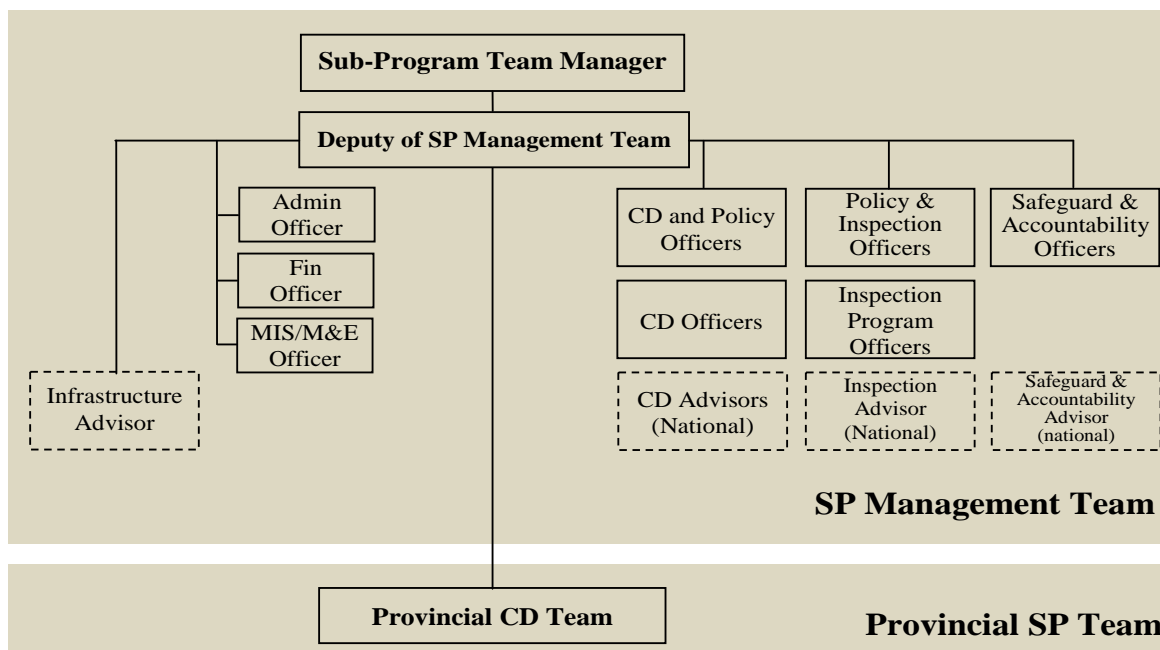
Sub-Program Team Manager

Deputy of SP Management Team

Admin Officer

Fin Officer

MIS/M&E Officer

Infrastructure Advisor

CD and Policy Officers

CD Officers

CD Advisors (National)

Policy & Inspection Officers

Inspection Program Officers

Inspection Advisor (National)

Safeguard & Accountability Officers

Safeguard & Accountability Advisor (national)

SP Management Team

Provincial CD Team

Provincial SP Team